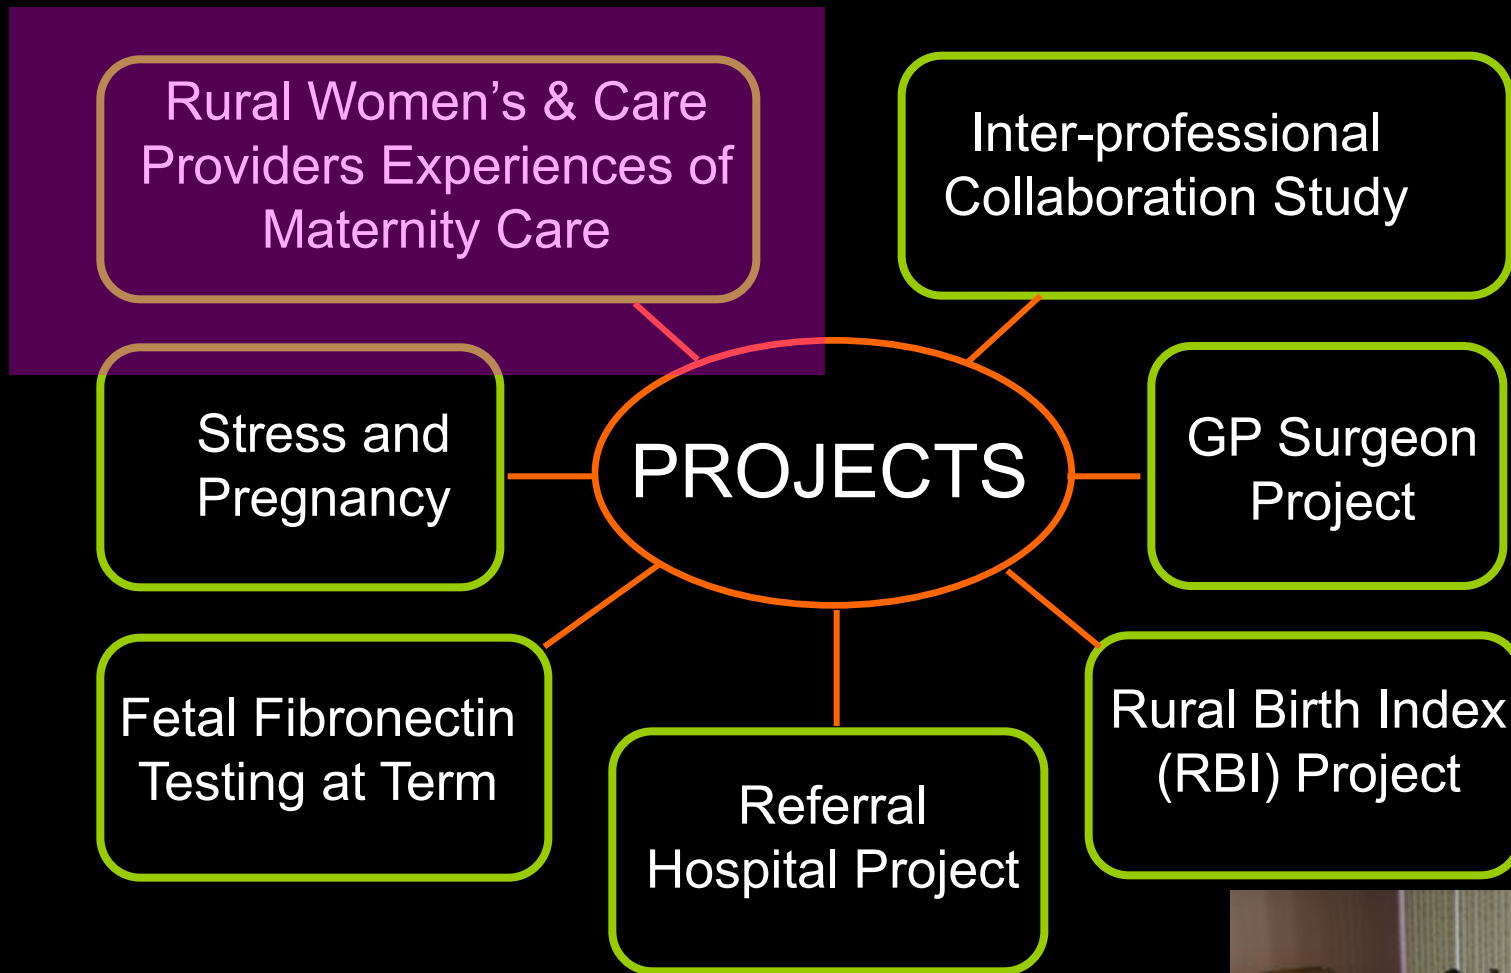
Rural Women's & Care Providers Experiences of Maternity Care

Inter-professional Collaboration Study

Stress and Pregnancy

PROJECTS

GP Surgeon Project

Fetal Fibronectin Testing at Term

Referral Hospital Project

Rural Birth Index (RBI) Project